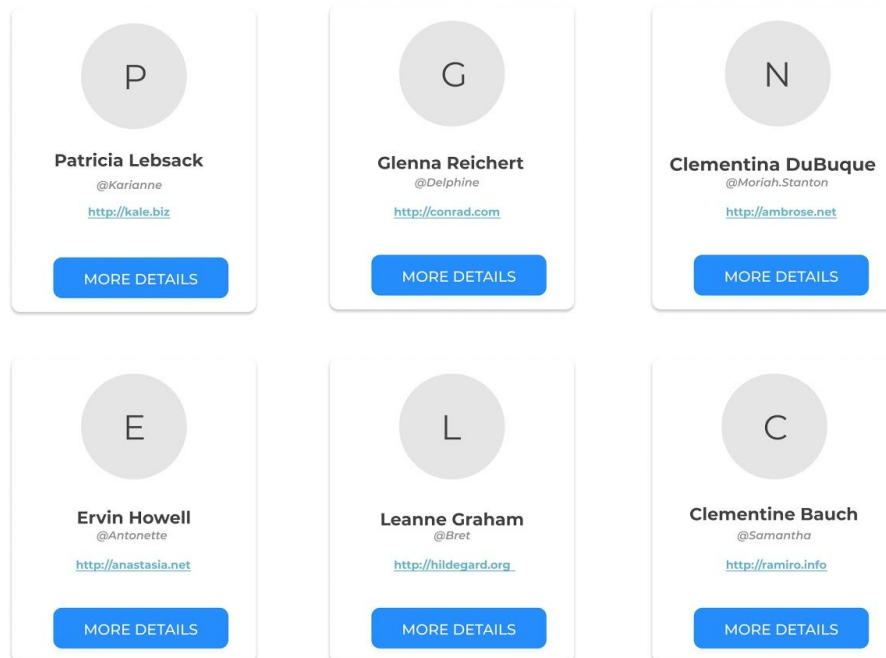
P

Patricia Lebsack

@Karianne

http://kale.biz

MORE DETAILS

G

Glenna Reichert

@Delphine

http://conrad.com

MORE DETAILS

N

Clementina DuBuque

@Moriah.Stanton

http://ambrose.net

MORE DETAILS

E

Ervin Howell

@Antonette

http://anastasia.net

MORE DETAILS

L

Leanne Graham

@Bret

http://hildegard.org

MORE DETAILS

C

Clementine Bauch

@Samantha

http://ramiro.info

MORE DETAILS